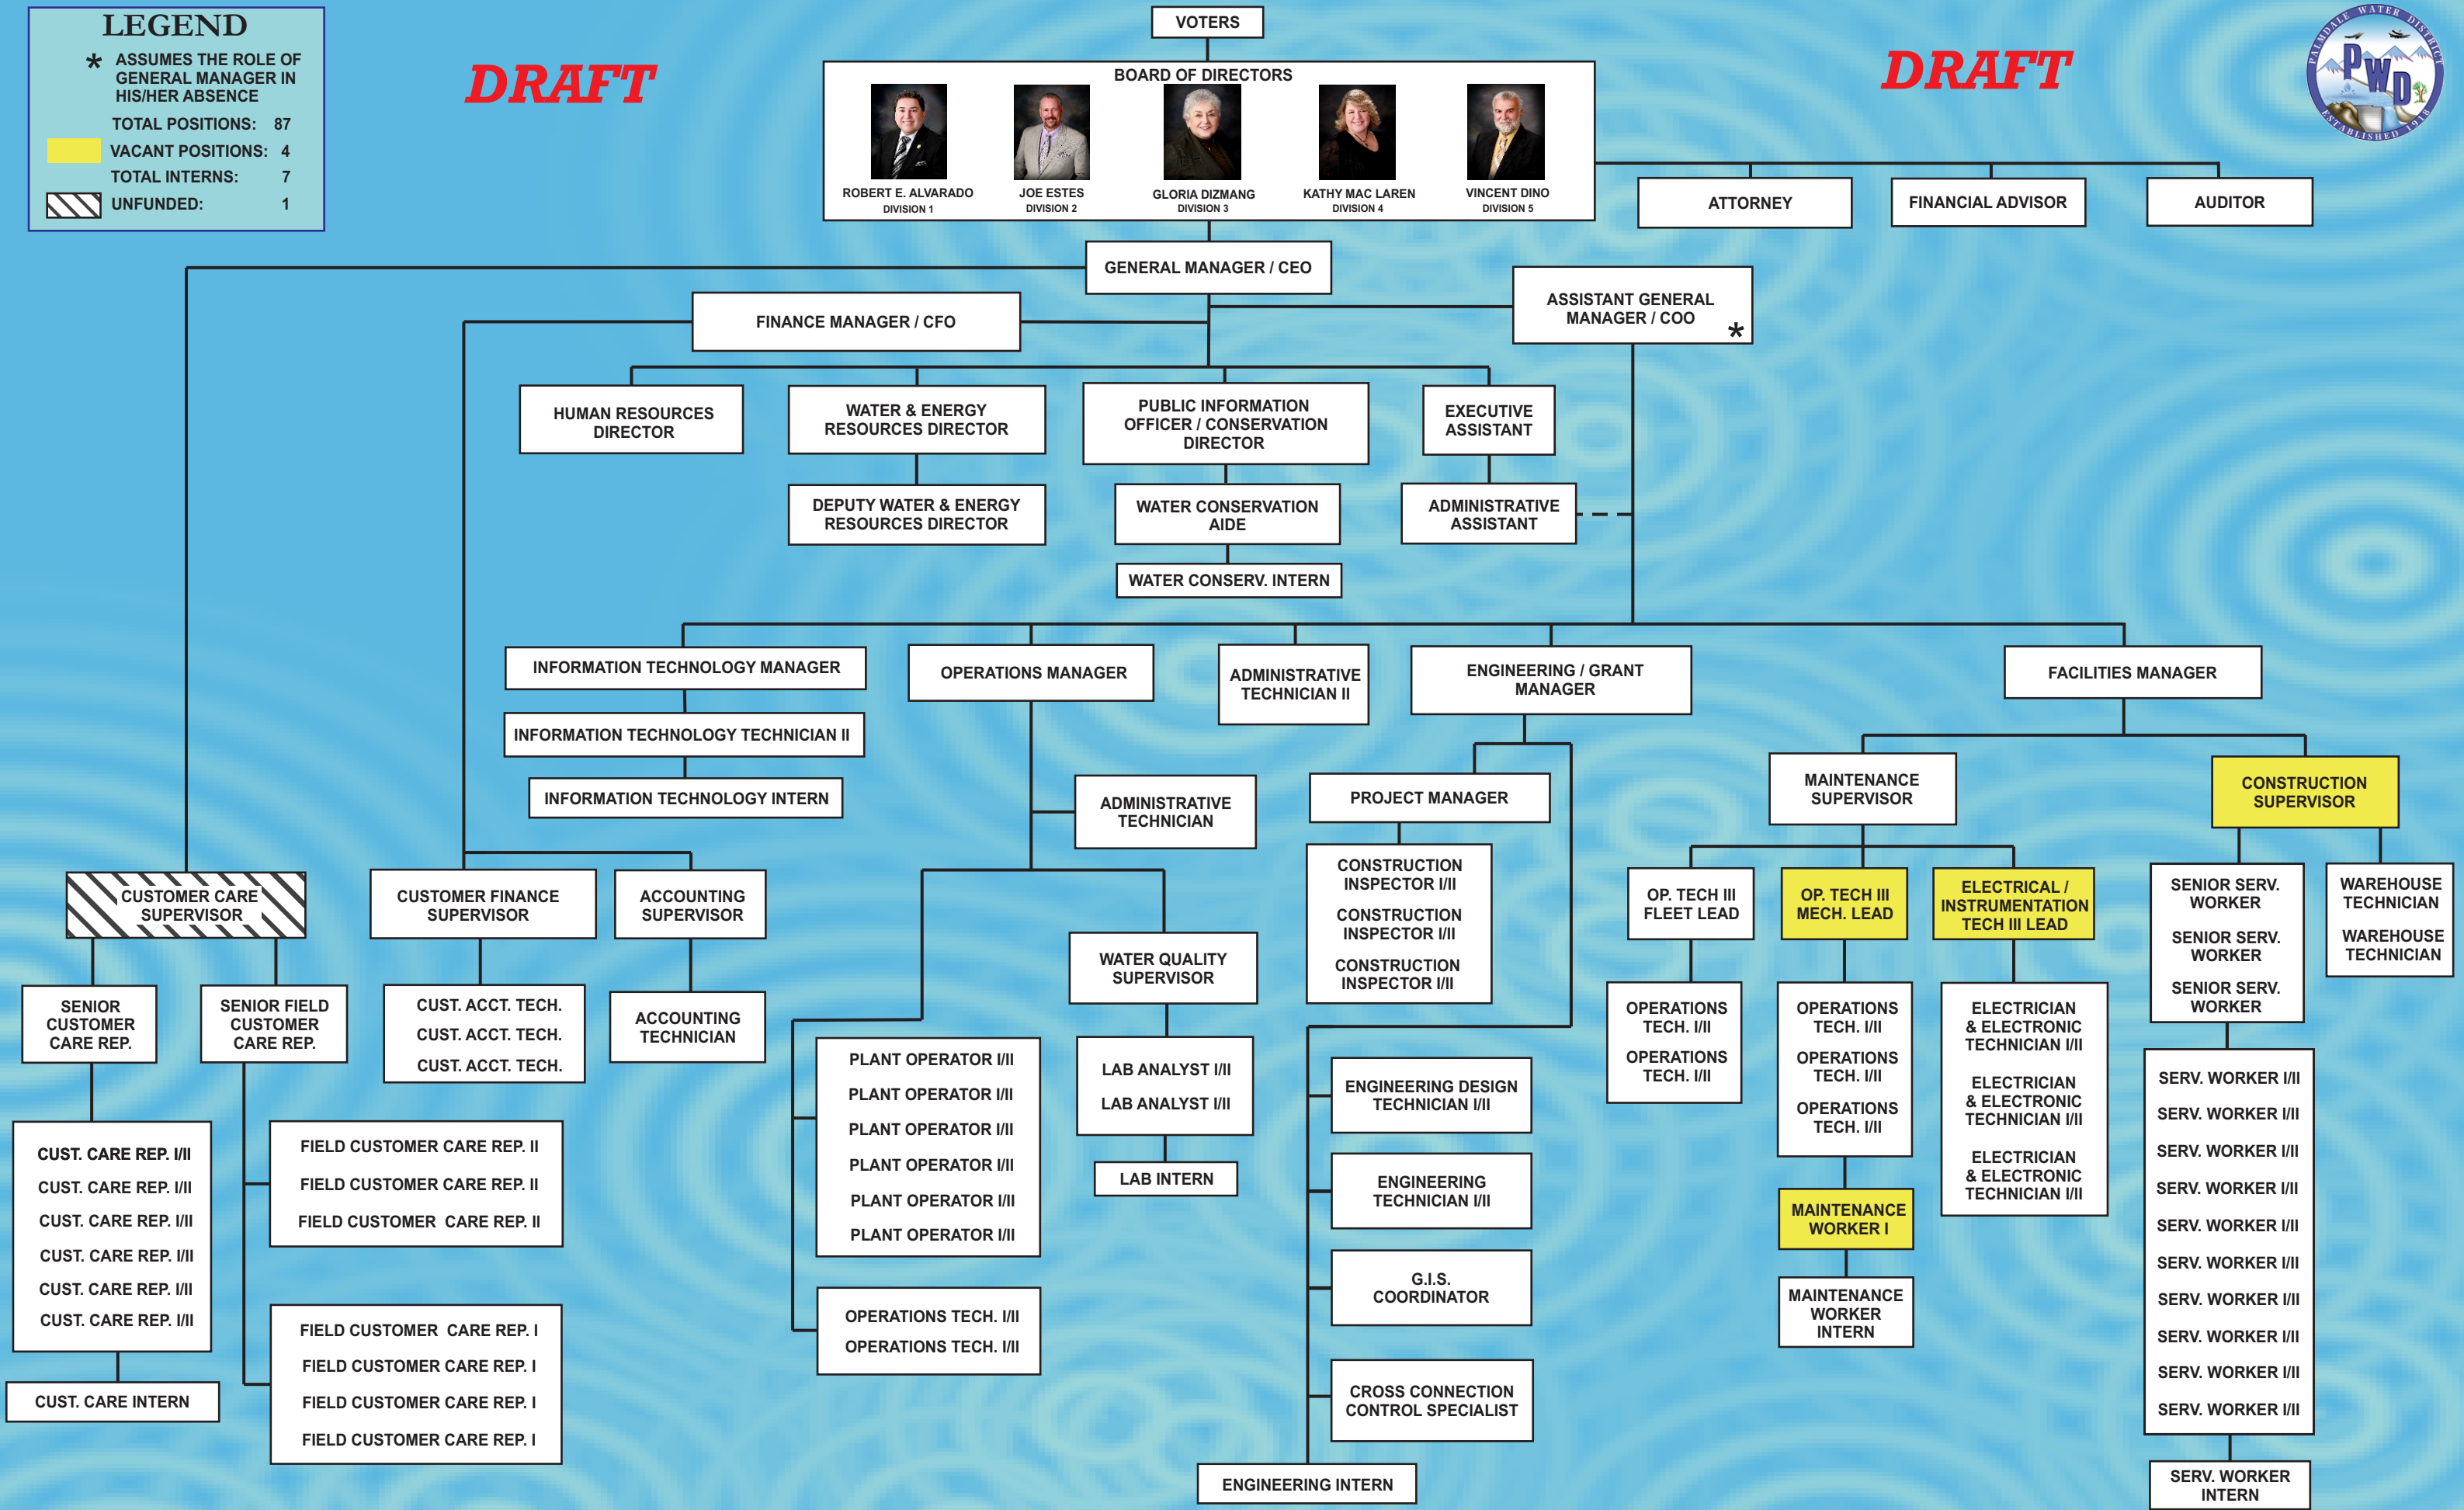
LEGEND

* ASSUMES THE ROLE OF GENERAL MANAGER IN HIS/HER ABSENCE

TOTAL POSITIONS: 87
VACANT POSITIONS: 4
TOTAL INTERNS: 7
UNFUNDED: 1

DRAFT

DRAFT

PALMDALE WATER DISTRICT PWD ESTABLISHED 1918

VOTERS

BOARD OF DIRECTORS

ROBERT E. ALVARADO DIVISION 1
JOE ESTES DIVISION 2
GLORIA DIZMANG DIVISION 3
KATHY MAC LAREN DIVISION 4
VINCENT DINO DIVISION 5

ATTORNEY
FINANCIAL ADVISOR
AUDITOR

GENERAL MANAGER / CEO

ASSISTANT GENERAL MANAGER / COO *

FINANCE MANAGER / CFO

HUMAN RESOURCES DIRECTOR
WATER & ENERGY RESOURCES DIRECTOR
DEPUTY WATER & ENERGY RESOURCES DIRECTOR
PUBLIC INFORMATION OFFICER / CONSERVATION DIRECTOR
WATER CONSERVATION AIDE
WATER CONSERV. INTERN
EXECUTIVE ASSISTANT
ADMINISTRATIVE ASSISTANT

INFORMATION TECHNOLOGY MANAGER
INFORMATION TECHNOLOGY TECHNICIAN II
INFORMATION TECHNOLOGY INTERN

OPERATIONS MANAGER
ADMINISTRATIVE TECHNICIAN
ADMINISTRATIVE TECHNICIAN II

ENGINEERING / GRANT MANAGER
PROJECT MANAGER
CONSTRUCTION INSPECTOR I/II
CONSTRUCTION INSPECTOR I/II
CONSTRUCTION INSPECTOR I/II

FACILITIES MANAGER
MAINTENANCE SUPERVISOR
CONSTRUCTION SUPERVISOR

CUSTOMER CARE SUPERVISOR
CUSTOMER FINANCE SUPERVISOR
ACCOUNTING SUPERVISOR

SENIOR CUSTOMER CARE REP.
SENIOR FIELD CUSTOMER CARE REP.
CUST. ACCT. TECH.
CUST. ACCT. TECH.
CUST. ACCT. TECH.
ACCOUNTING TECHNICIAN

CUST. CARE REP. I/II
CUST. CARE REP. I/II
CUST. CARE REP. I/II
CUST. CARE REP. I/II
CUST. CARE REP. I/II
CUST. CARE REP. I/II
CUST. CARE INTERN

FIELD CUSTOMER CARE REP. II
FIELD CUSTOMER CARE REP. II
FIELD CUSTOMER CARE REP. II

FIELD CUSTOMER CARE REP. I
FIELD CUSTOMER CARE REP. I
FIELD CUSTOMER CARE REP. I
FIELD CUSTOMER CARE REP. I

WATER QUALITY SUPERVISOR
LAB ANALYST I/II
LAB ANALYST I/II
LAB INTERN

PLANT OPERATOR I/II
PLANT OPERATOR I/II
PLANT OPERATOR I/II
PLANT OPERATOR I/II
PLANT OPERATOR I/II
PLANT OPERATOR I/II

OPERATIONS TECH. I/II
OPERATIONS TECH. I/II

ENGINEERING DESIGN TECHNICIAN I/II
ENGINEERING TECHNICIAN I/II
G.I.S. COORDINATOR
CROSS CONNECTION CONTROL SPECIALIST
ENGINEERING INTERN

OP. TECH III FLEET LEAD
OPERATIONS TECH. I/II
OPERATIONS TECH. I/II

OP. TECH III MECH. LEAD
OPERATIONS TECH. I/II
OPERATIONS TECH. I/II
OPERATIONS TECH. I/II
MAINTENANCE WORKER I
MAINTENANCE WORKER INTERN

ELECTRICAL / INSTRUMENTATION TECH III LEAD
ELECTRICIAN & ELECTRONIC TECHNICIAN I/II
ELECTRICIAN & ELECTRONIC TECHNICIAN I/II
ELECTRICIAN & ELECTRONIC TECHNICIAN I/II

SENIOR SERV. WORKER
SENIOR SERV. WORKER
SENIOR SERV. WORKER

WAREHOUSE TECHNICIAN
WAREHOUSE TECHNICIAN

SERV. WORKER I/II
SERV. WORKER I/II
SERV. WORKER I/II
SERV. WORKER I/II
SERV. WORKER I/II
SERV. WORKER I/II
SERV. WORKER I/II
SERV. WORKER I/II
SERV. WORKER I/II
SERV. WORKER I/II
SERV. WORKER INTERN